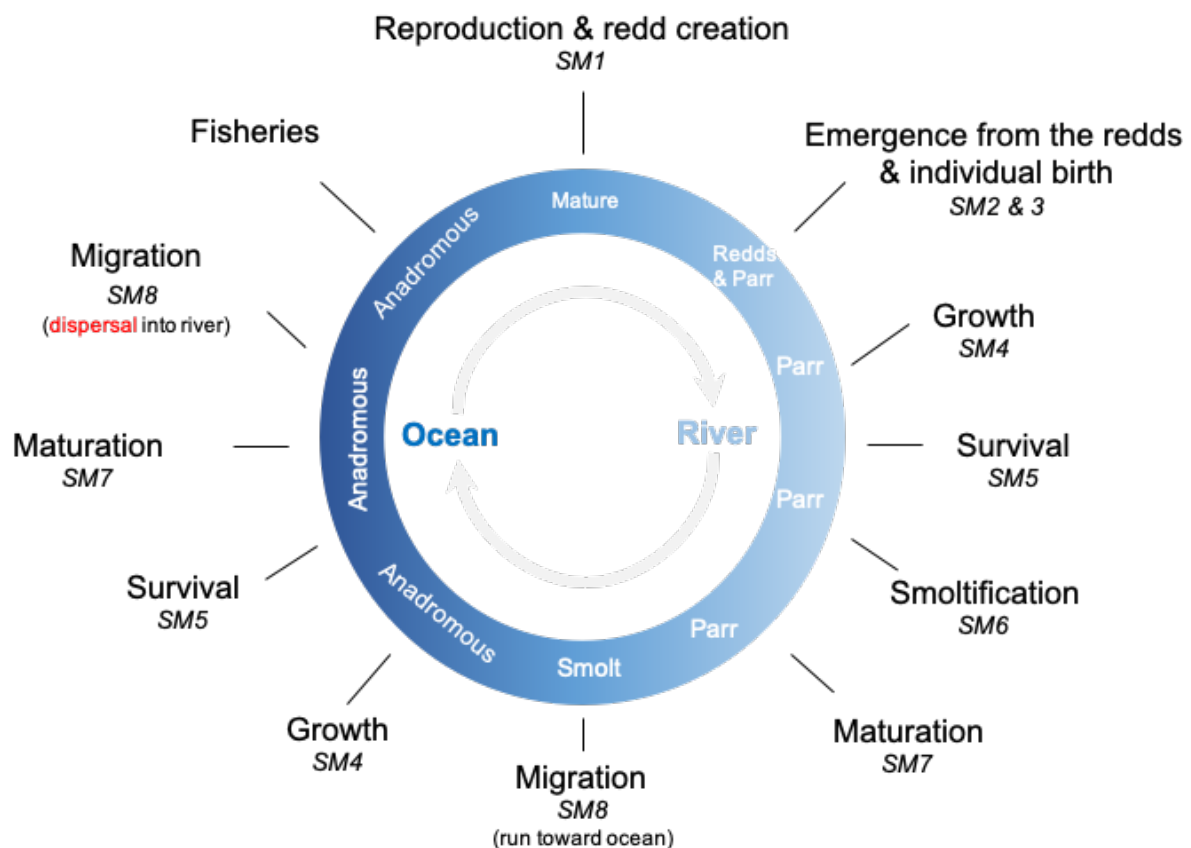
Reproduction & redd creation
SM1

Emergence from the redds & individual birth
SM2 & 3

Growth
SM4

Survival
SM5

Smoltification
SM6

Maturation
SM7

Migration
SM8
(run toward ocean)

Growth
SM4

Survival
SM5

Maturation
SM7

Migration
SM8
(dispersal into river)

Fisheries

Mature
Redds & Parr
Parr
Parr
Parr
Smolt
Anadromous
Anadromous
Anadromous

Ocean
River